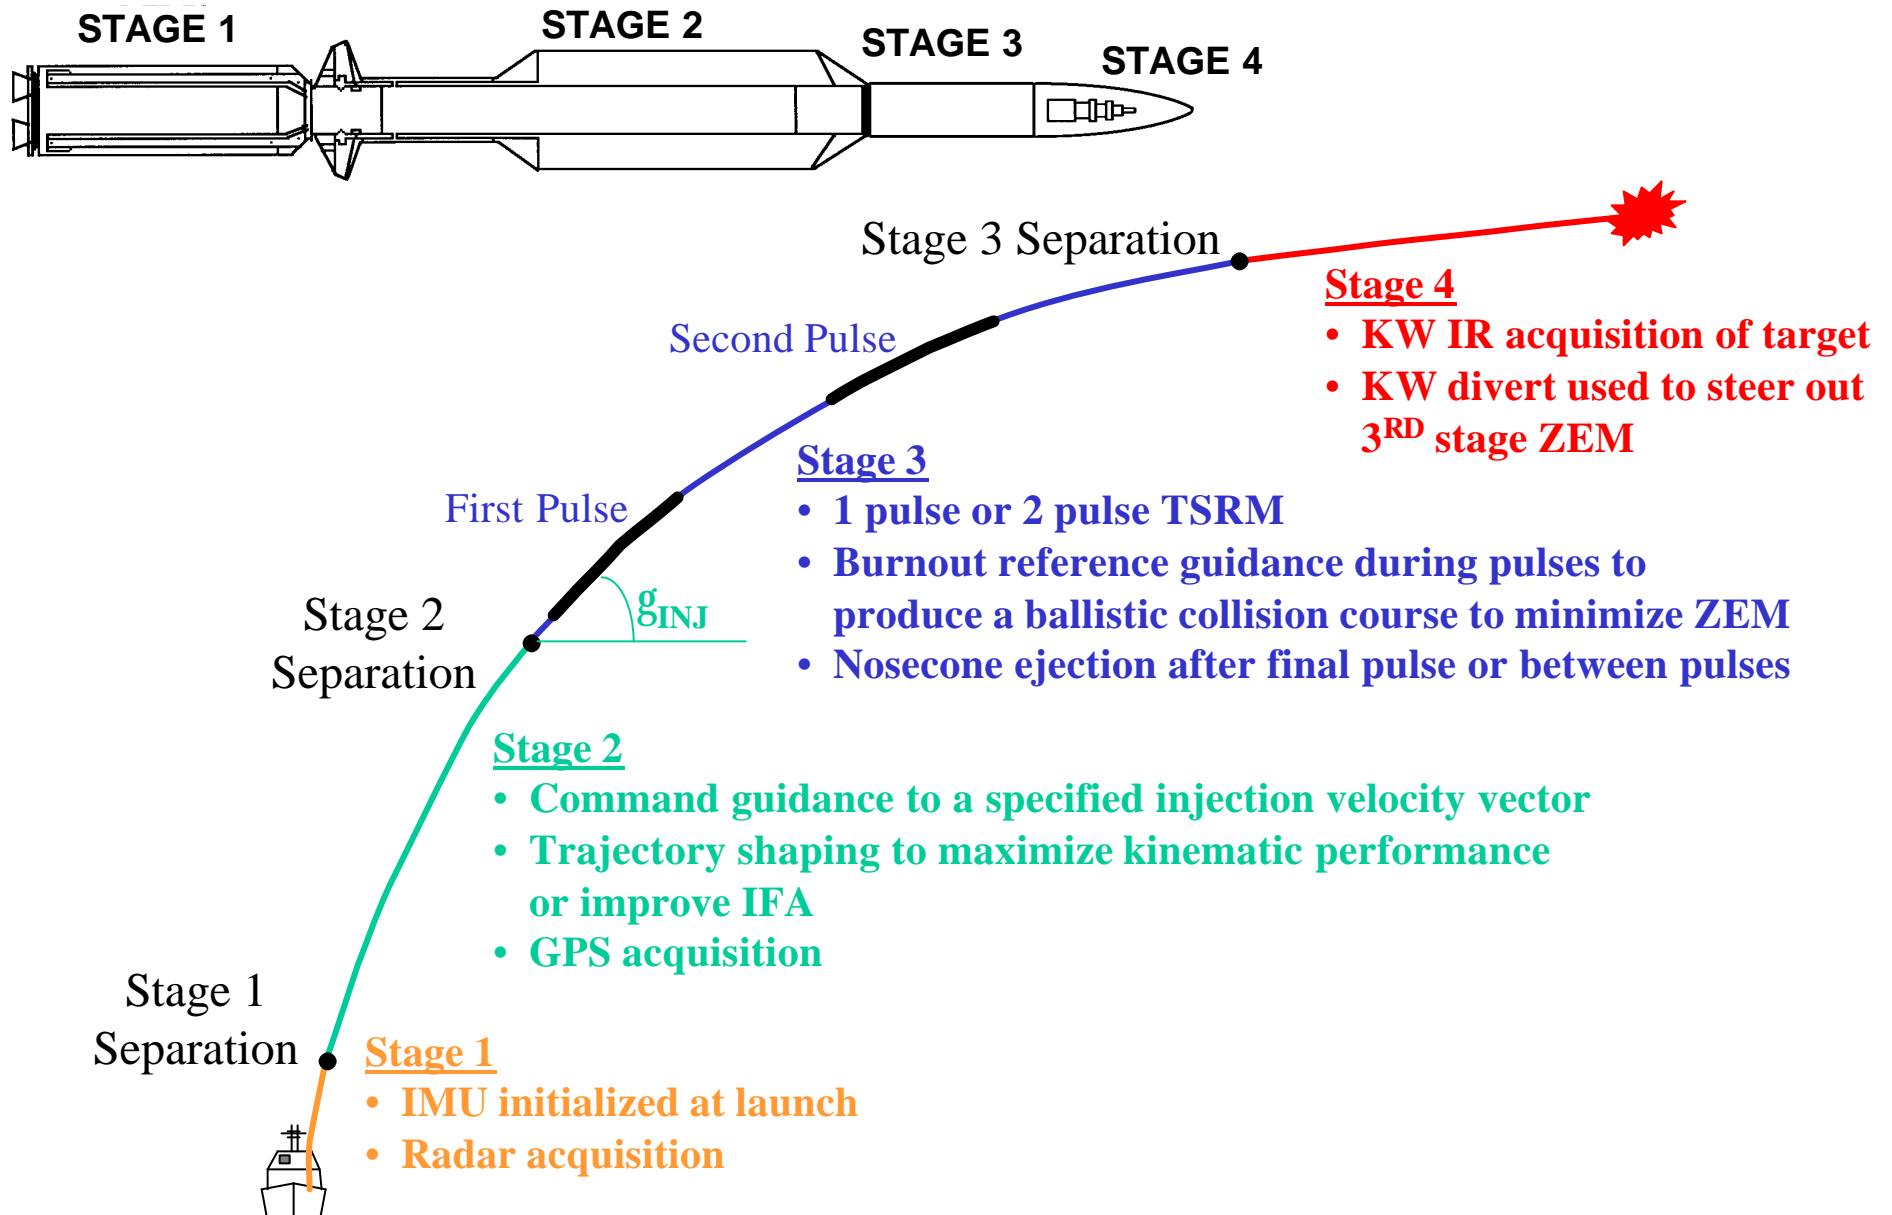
STAGE 1

STAGE 2

STAGE 3

STAGE 4

Stage 3 Separation

Stage 4
• KW IR acquisition of target
• KW divert used to steer out $3^{RD}$ stage ZEM

Second Pulse

Stage 3
• 1 pulse or 2 pulse TSRM
• Burnout reference guidance during pulses to produce a ballistic collision course to minimize ZEM
• Nosecone ejection after final pulse or between pulses

First Pulse

$g_{INJ}$

Stage 2 Separation

Stage 2
• Command guidance to a specified injection velocity vector
• Trajectory shaping to maximize kinematic performance or improve IFA
• GPS acquisition

Stage 1 Separation

Stage 1
• IMU initialized at launch
• Radar acquisition